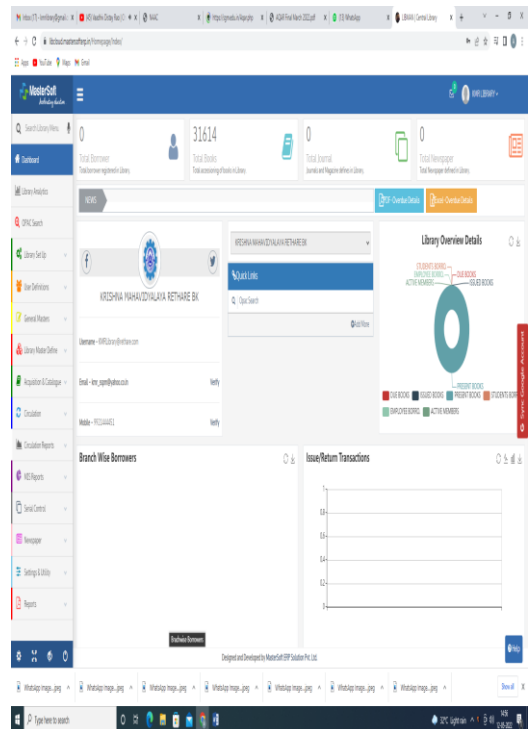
Inbox (7) - kmlibrary@gmail.c × | KBC Kaathe Dicky Rao (1) × | NAAC × | https://ignouts.ac.in/apa.php × | AQAR Final March 2022.pdf × | (3) WhatsApp × | LIBRARY | Central Library × | +

← → C libcloud.mastersofterp.in/Homepage/Index/

Apps YouTube Maps Gmail

MasterSoft

KMRLIBRARY

Search Library Menu

Dashboard

Library Analytics

OPAC Search

Library Set Up

User Definitions

General Masters

Library Master Define

Acquisition & Catalogue

Circulation

Circulation Reports

MIS Reports

Serial Control

Newspaper

Settings & Utility

Reports

0
Total Borrower
Total borrower registered in Library

31614
Total Books
Total accessioning of books in Library

0
Total Journal
Journals and Magazine defined in Library

0
Total Newspaper
Total Newspaper defined in Library

NEWS

PDF - Overdue Details

Excel - Overdue Details

KRISHNA MAHAVIDYALAYA RETHARE BK

Username - KMRLibrary@rethare.com

Email - kmr_rspm@yahoo.co.in
Verify

Mobile - 9921644451
Verify

KRISHNA MAHAVIDYALAYA RETHARE BK

Quick Links

Opac Search

Add More

Library Overview Details

STUDENTS BORRO...
EMPLOYEE BORRO...
ACTIVE MEMBERS
DUE BOOKS
ISSUED BOOKS
PRESENT BOOKS

DUE BOOKS ISSUED BOOKS PRESENT BOOKS STUDENTS BORR... EMPLOYEE BORRO... ACTIVE MEMBERS

Sync Google Account

Branch Wise Borrowers

Issue/Return Transactions

1
0.8
0.6
0.4
0.2
0

Branchwise Borrowers

Designed and Developed by MasterSoft ERP Solution Pvt. Ltd.

Help

WhatsApp Image....jpeg × WhatsApp Image....jpeg × WhatsApp Image....jpeg × WhatsApp Image....jpeg × WhatsApp Image....jpeg × WhatsApp Image....jpeg × WhatsApp Image....jpeg × Show all ×

Type here to search

32°C Light rain 14:56 12-05-2022